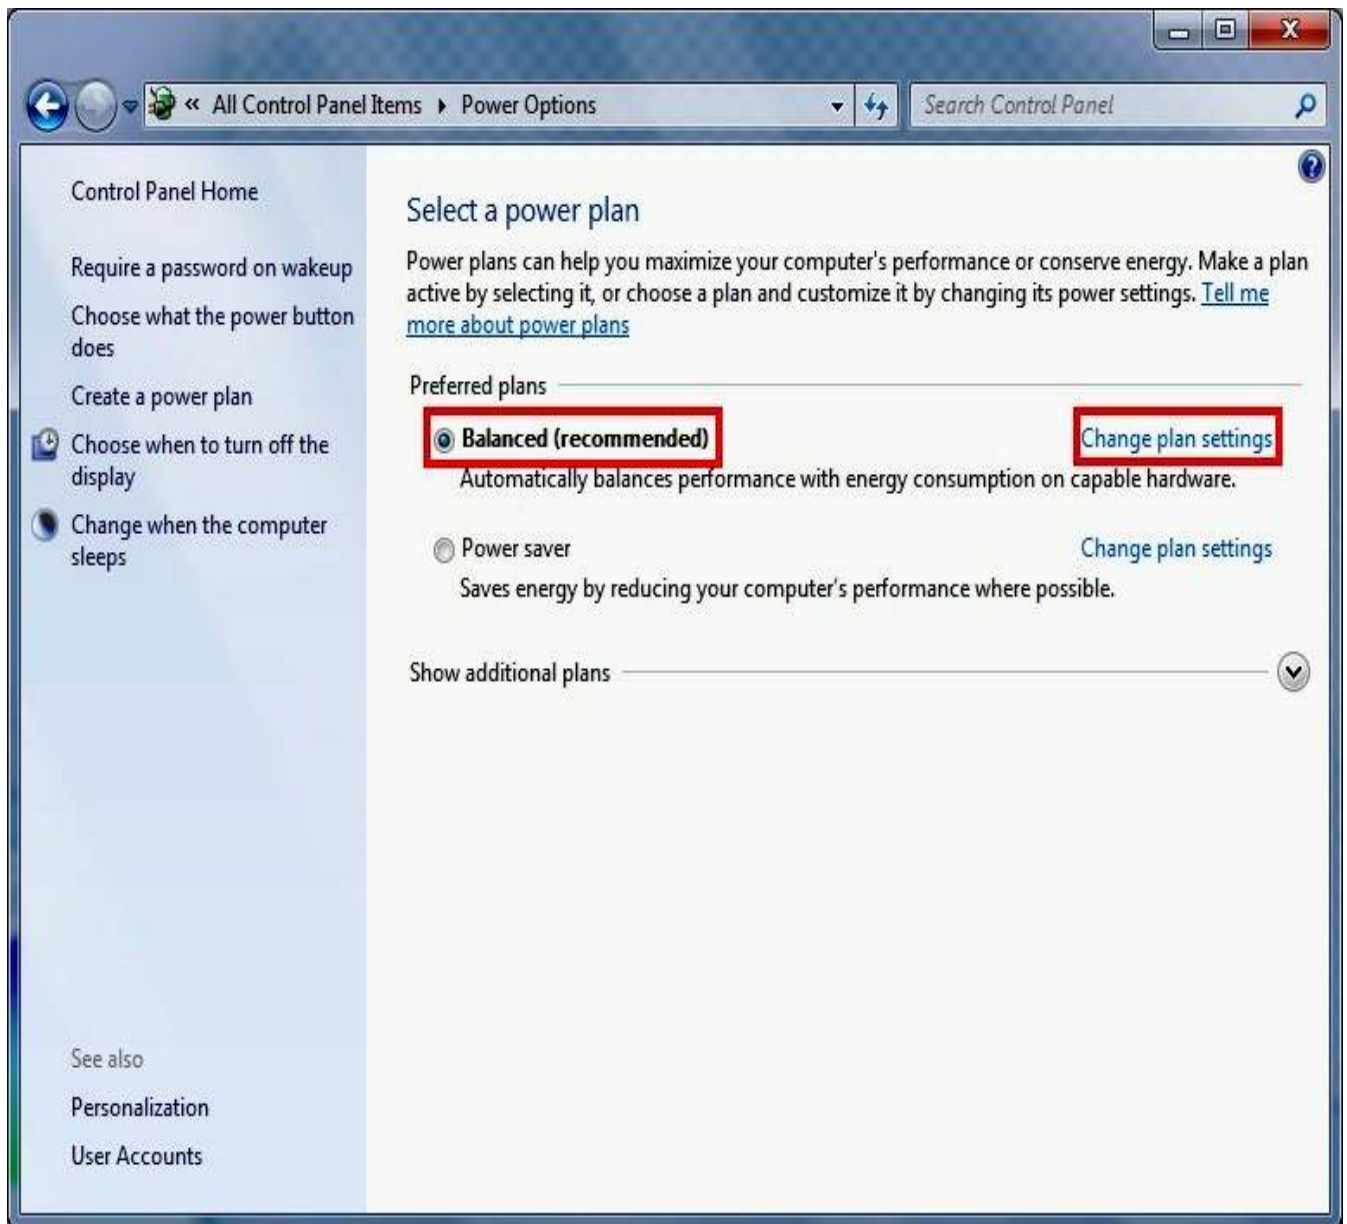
« All Control Panel Items ▸ Power Options

Search Control Panel

Control Panel Home

Require a password on wakeup

Choose what the power button does

Create a power plan

Choose when to turn off the display

Change when the computer sleeps

See also

Personalization

User Accounts

Select a power plan

Power plans can help you maximize your computer's performance or conserve energy. Make a plan active by selecting it, or choose a plan and customize it by changing its power settings. Tell me more about power plans

Preferred plans

Balanced (recommended)

Change plan settings

Automatically balances performance with energy consumption on capable hardware.

Power saver

Change plan settings

Saves energy by reducing your computer's performance where possible.

Show additional plans